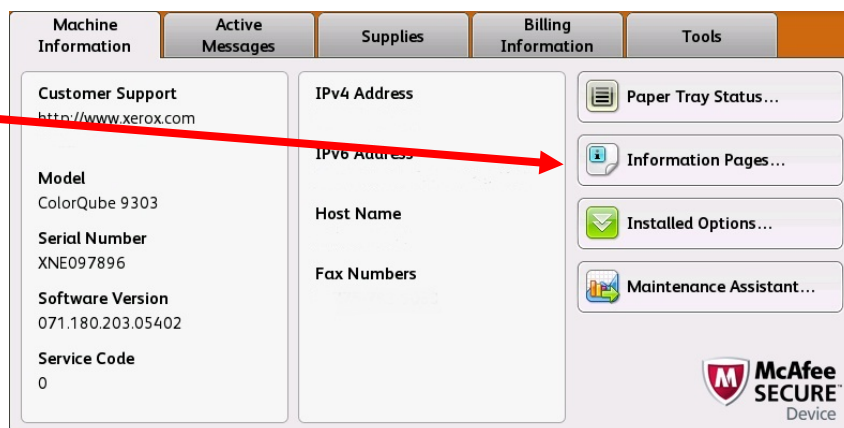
Machine Information
Active Messages
Supplies
Billing Information
Tools

Customer Support
http://www.xerox.com

Model
ColorQube 9303

Serial Number
XNE097896

Software Version
071.180.203.05402

Service Code
0

IPv4 Address

IPv6 Address

Host Name

Fax Numbers

Paper Tray Status...

Information Pages...

Installed Options...

Maintenance Assistant...

McAfee SECURE Device